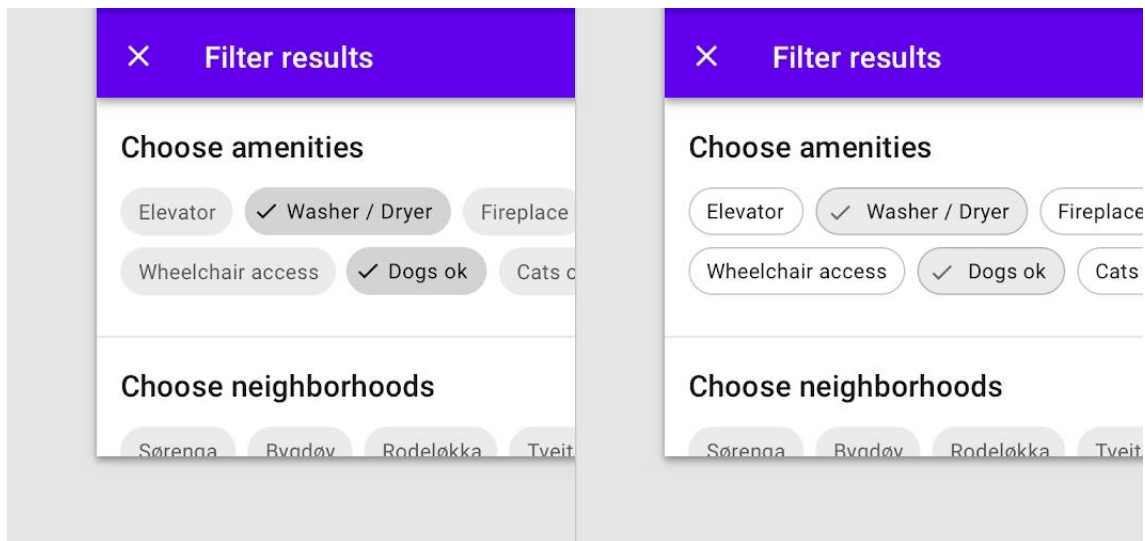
× Filter results

Choose amenities

Elevator ✓ Washer / Dryer Fireplace

Wheelchair access ✓ Dogs ok Cats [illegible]

Choose neighborhoods

Sørenga Bygdøy Rodeløkka Tveit

× Filter results

Choose amenities

Elevator ✓ Washer / Dryer Fireplace

Wheelchair access ✓ Dogs ok Cats

Choose neighborhoods

Sørenga Bygdøy Rodeløkka Tveit